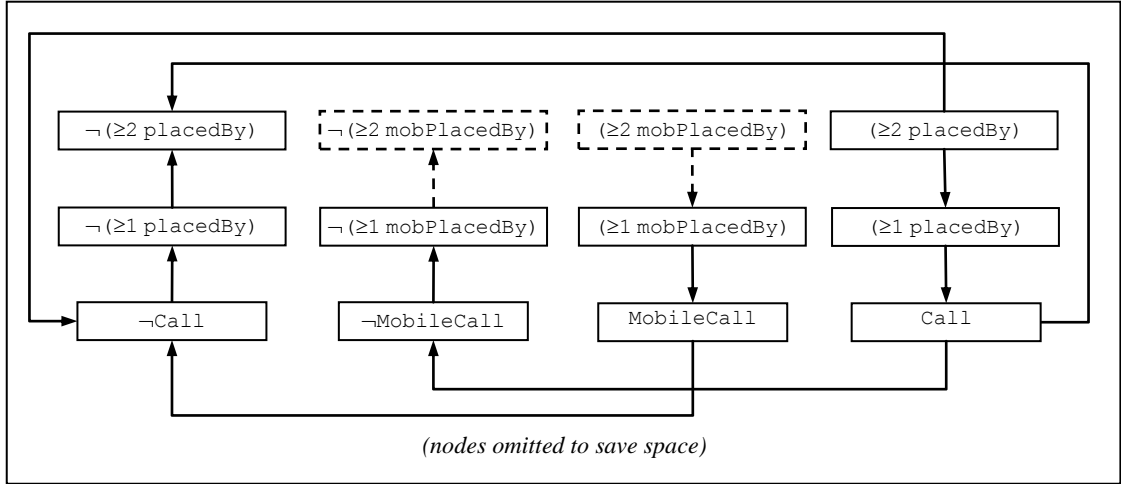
$\neg(\geq 2$ placedBy)

$\neg(\geq 2$ mobPlacedBy)

($\geq 2$ mobPlacedBy)

($\geq 2$ placedBy)

$\neg(\geq 1$ placedBy)

$\neg(\geq 1$ mobPlacedBy)

($\geq 1$ mobPlacedBy)

($\geq 1$ placedBy)

$\neg$Call

$\neg$MobileCall

MobileCall

Call

(nodes omitted to save space)